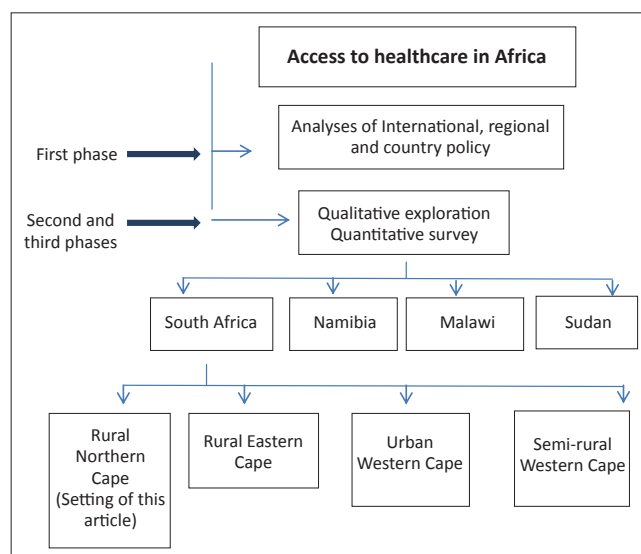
Access to healthcare in Africa

First phase

Analyses of International, regional and country policy

Second and third phases

Qualitative exploration
Quantitative survey

South Africa

Namibia

Malawi

Sudan

Rural Northern Cape (Setting of this article)

Rural Eastern Cape

Urban Western Cape

Semi-rural Western Cape